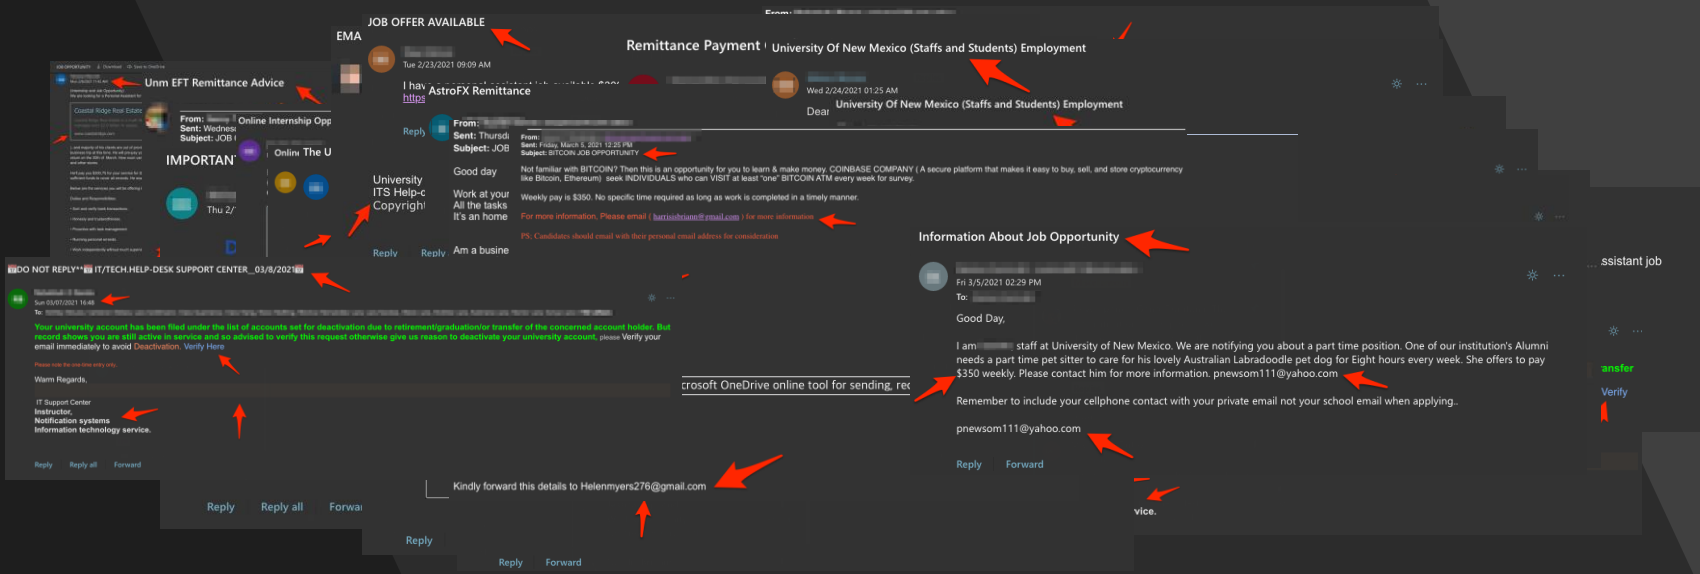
From:

JOB OFFER AVAILABLE

EMA

Remittance Payment

University Of New Mexico (Staffs and Students) Employment

Tue 2/23/2021 09:09 AM

I hav

https

AstroFX Remittance

Wed 2/24/2021 01:25 AM

Dear

University Of New Mexico (Staffs and Students) Employment

Unm EFT Remittance Advice

From:

Sent: Wednes

Subject: JOB

Online Internship Opp

IMPORTAN

Online The U

Thu 2/

University

ITS Help-

Copyright

Reply

From:

Sent: Thursd

Subject: JOB

Good day

Work at your

All the tasks

It's an home

Am a busine

Reply

Reply

From:

Sent: Friday, March 5, 2021 12:25 PM

Subject: BITCOIN JOB OPPORTUNITY

Not familiar with BITCOIN? Then this is an opportunity for you to learn & make money. COINBASE COMPANY ( A secure platform that makes it easy to buy, sell, and store cryptocurrency like Bitcoin, Ethereum) seek INDIVIDUALS who can VISIT at least "one" BITCOIN ATM every week for survey.

Weekly pay is $350. No specific time required as long as work is completed in a timely manner.

For more information, Please email ( harrisisbriann@gmail.com ) for more information

PS: Candidates should email with their personal email address for consideration

Information About Job Opportunity

ssistant job

Fri 3/5/2021 02:29 PM

To:

Good Day,

I am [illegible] staff at University of New Mexico. We are notifying you about a part time position. One of our institution's Alumni needs a part time pet sitter to care for his lovely Australian Labradoodle pet dog for Eight hours every week. She offers to pay $350 weekly. Please contact him for more information. pnewsom111@yahoo.com

Remember to include your cellphone contact with your private email not your school email when applying..

pnewsom111@yahoo.com

Reply Forward

ansfer

Verify

DO NOT REPLY** IT/TECH.HELP-DESK SUPPORT CENTER_03/8/2021

Sun 03/07/2021 16:48

To:

Your university account has been filed under the list of accounts set for deactivation due to retirement/graduation/or transfer of the concerned account holder. But record shows you are still active in service and so advised to verify this request otherwise give us reason to deactivate your university account, please Verify your email immediately to avoid Deactivation. Verify Here

Warm Regards,

IT Support Center
Instructor,
Notification systems
Information technology service.

Reply Reply all Forward

crosoft OneDrive online tool for sending, re

Kindly forward this details to Helenmyers276@gmail.com

Reply Reply all Forwa

Reply

Reply Forward

vice.